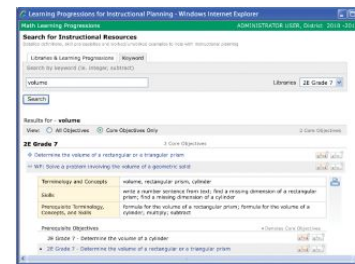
Learning Progressions for Instructional Planning - Windows Internet Explorer

Math Learning Progression

ADMINISTRATOR USER, District 2010-201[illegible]

Search for Instructional Resources

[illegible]

Libraries & Learning Progressions | Keyword

Search by keyword (ie. integer, subtract)

volume

Libraries 2E Grade 7

Search

Results for - volume

View: All Objectives Core Objectives Only

2 Core Objectives

2E Grade 7

2 Core Objectives

+ Determine the volume of a rectangular or a triangular prism

- WP: Solve a problem involving the volume of a geometric solid

| | |
|---|---|
| Terminology and Concepts | volume, rectangular prism, cylinder |
| Skills | write a number sentence from text; find a missing dimension of a rectangular prism; find a missing dimension of a cylinder |
| Prerequisite Terminology, Concepts, and Skills | formula for the volume of a rectangular prism; formula for the volume of a cylinder; multiply; subtract |

Prerequisite Objectives

+Develop Core Objective

+ 2E Grade 7 - Determine the volume of a cylinder

+ 2E Grade 7 - Determine the volume of a rectangular or a triangular prism